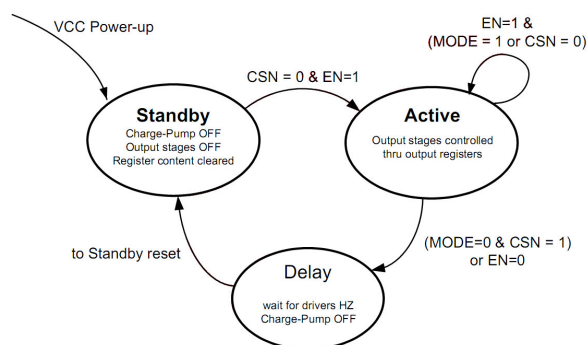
VCC Power-up

EN=1 &
(MODE = 1 or CSN = 0)

CSN = 0 & EN=1

Standby
Charge-Pump OFF
Output stages OFF
Register content cleared

Active
Output stages controlled thru output registers

to Standby reset

(MODE=0 & CSN = 1)
or EN=0

Delay
wait for drivers HZ
Charge-Pump OFF